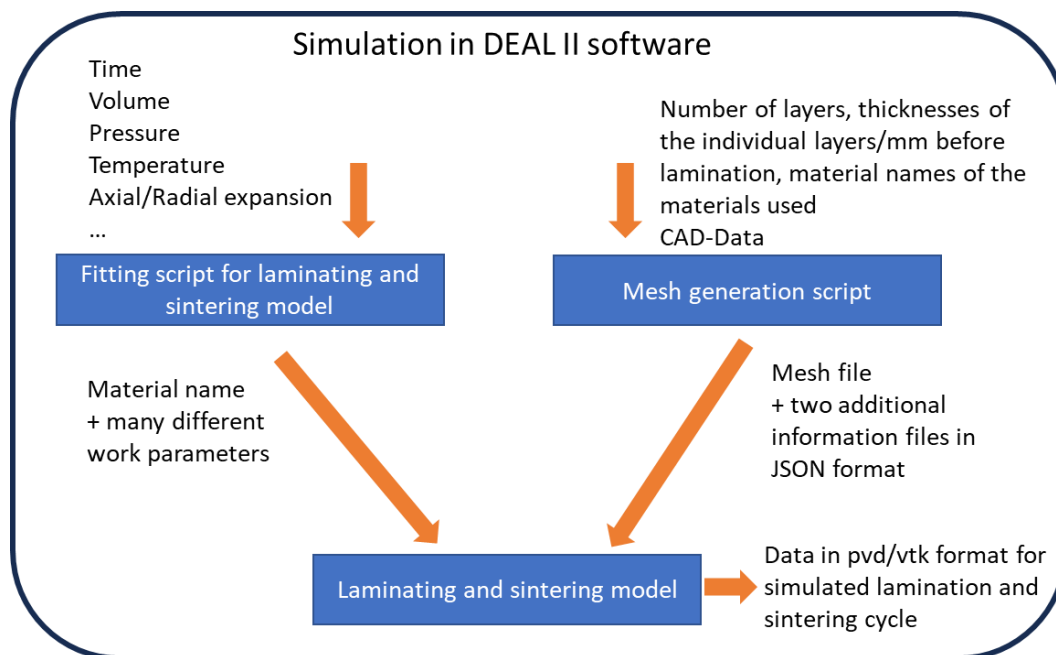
Simulation in DEAL II software

Time
Volume
Pressure
Temperature
Axial/Radial expansion
...

Number of layers, thicknesses of the individual layers/mm before lamination, material names of the materials used
CAD-Data

Fitting script for laminating and sintering model

Mesh generation script

Material name
+ many different work parameters

Mesh file
+ two additional information files in JSON format

Laminating and sintering model

Data in pvd/vtk format for simulated lamination and sintering cycle